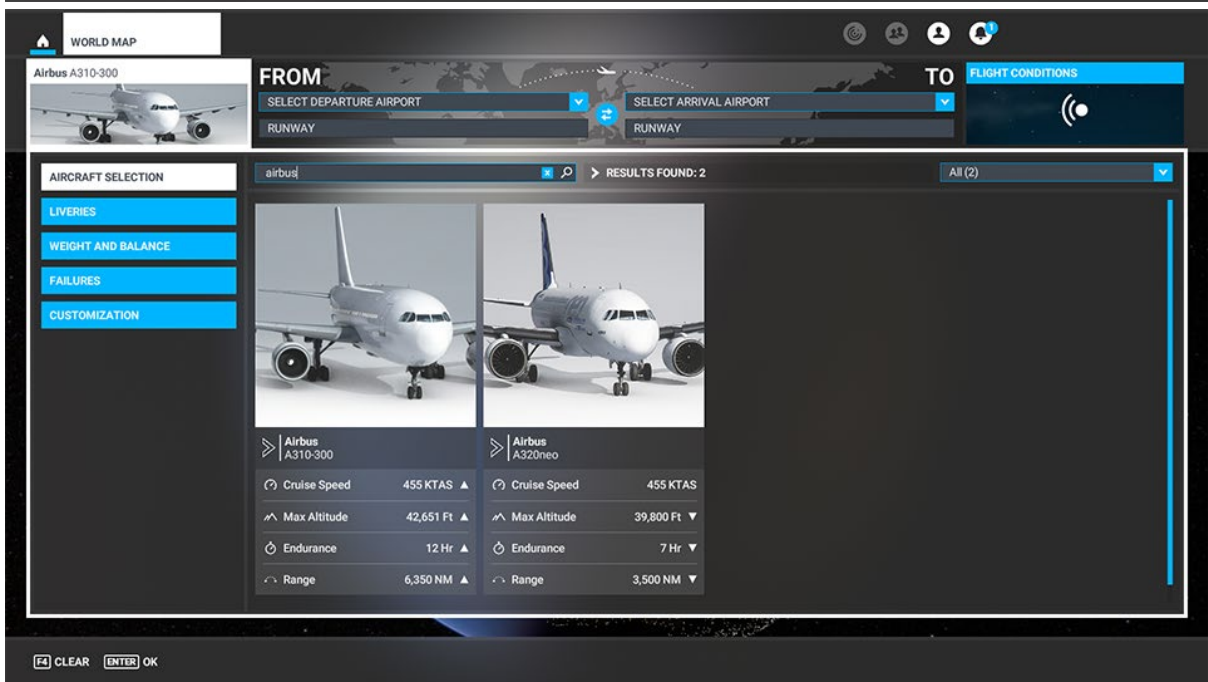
WORLD MAP

Airbus A310-300

FROM

SELECT DEPARTURE AIRPORT

RUNWAY

TO

SELECT ARRIVAL AIRPORT

RUNWAY

FLIGHT CONDITIONS

AIRCRAFT SELECTION

LIVERIES

WEIGHT AND BALANCE

FAILURES

CUSTOMIZATION

airbus

RESULTS FOUND: 2

All (2)

Airbus
A310-300

Cruise Speed 455 KTAS ▲

Max Altitude 42,651 Ft ▲

Endurance 12 Hr ▲

Range 6,350 NM ▲

Airbus
A320neo

Cruise Speed 455 KTAS

Max Altitude 39,800 Ft ▼

Endurance 7 Hr ▼

Range 3,500 NM ▼

F4 CLEAR ENTER OK